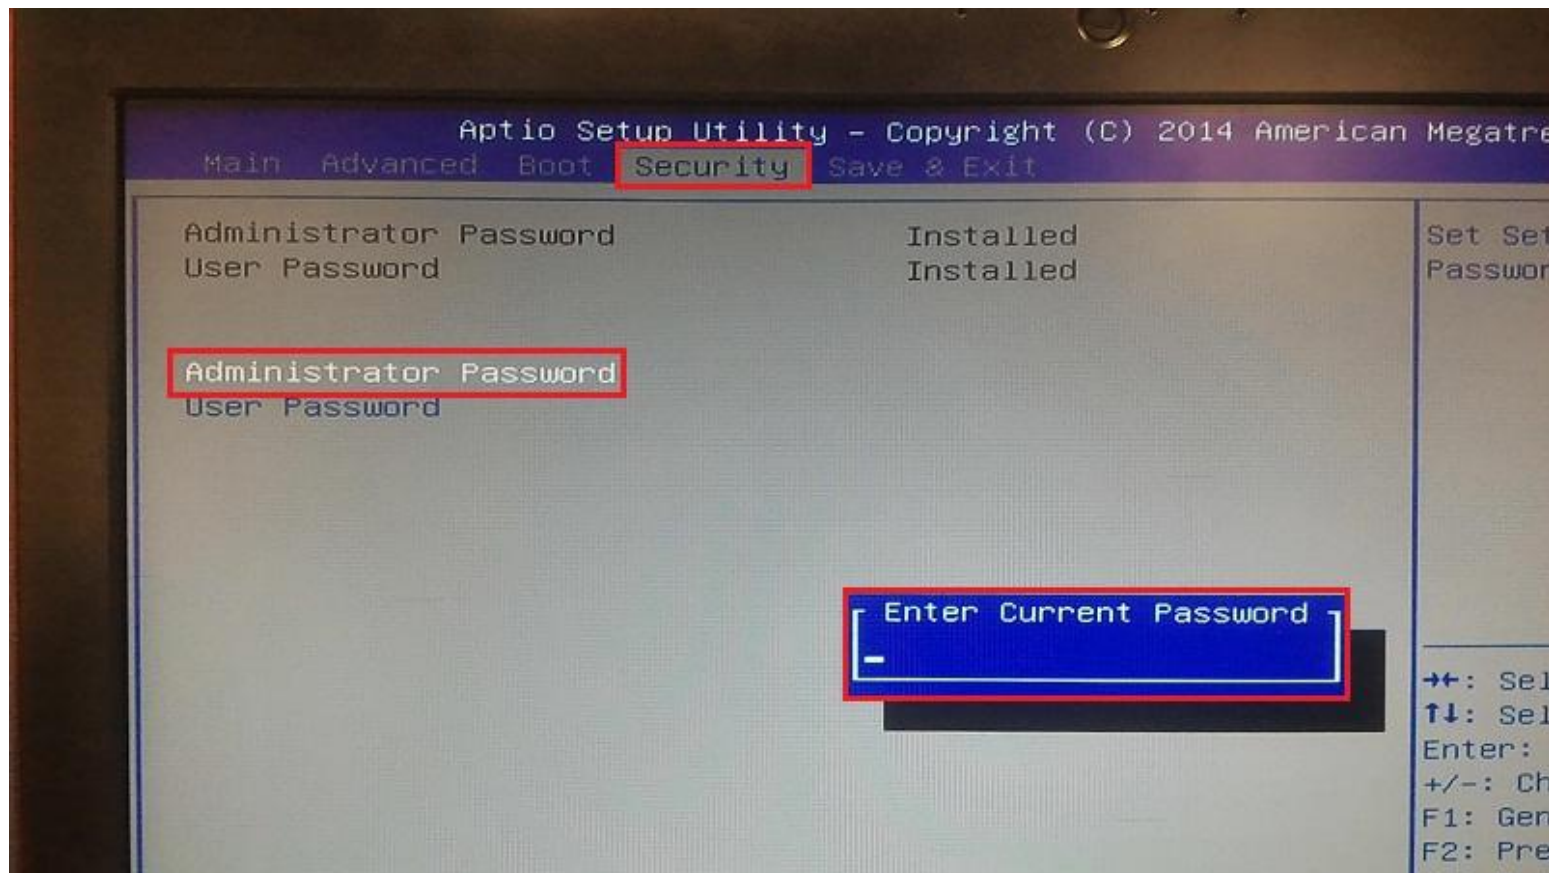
Aptio Setup Utility – Copyright (C) 2014 American Megatre

Main Advanced Boot Security Save & Exit

Administrator Password Installed
User Password Installed

Administrator Password
User Password

Enter Current Password

_

Set Se
Passwor

→←: Sel
↑↓: Sel
Enter:
+/-: Ch
F1: Gen
F2: Pre